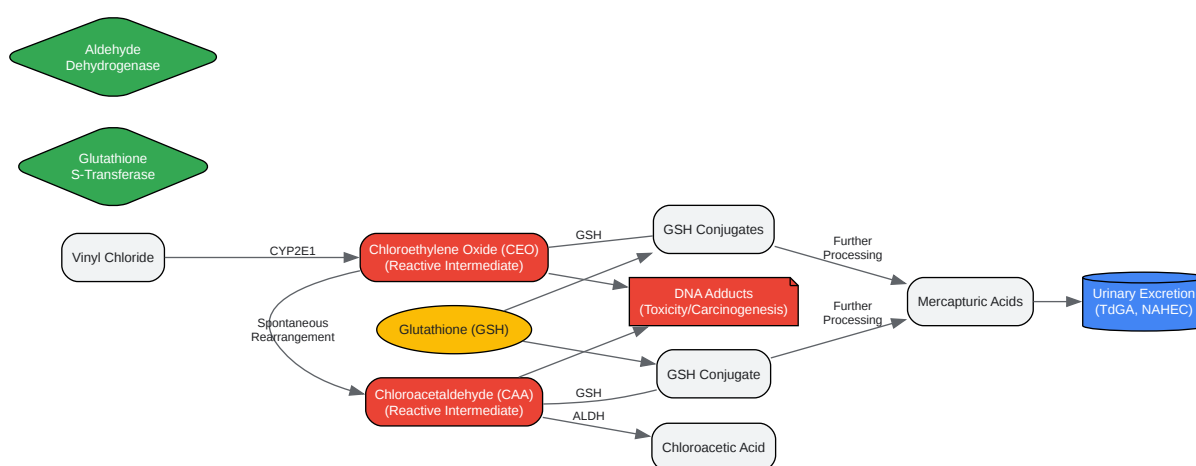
Aldehyde Dehydrogenase

Glutathione S-Transferase

Vinyl Chloride

CYP2E1

Chloroethylene Oxide (CEO) (Reactive Intermediate)

GSH

GSH Conjugates

Further Processing

DNA Adducts (Toxicity/Carcinogenesis)

Spontaneous Rearrangement

Glutathione (GSH)

Further Processing

Mercapturic Acids

Urinary Excretion (TdGA, NAHEC)

Chloroacetaldehyde (CAA) (Reactive Intermediate)

GSH

GSH Conjugate

ALDH

Chloroacetic Acid